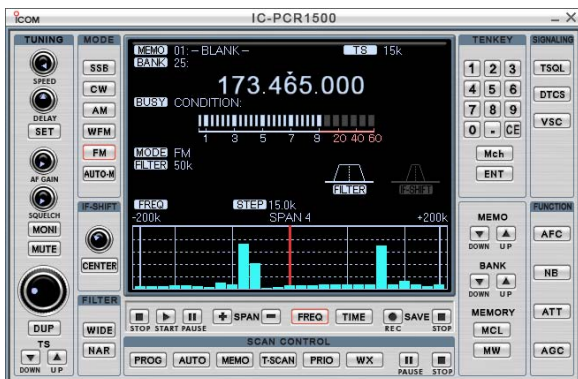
ICOM
IC-PCR1500
– X

TUNING
SPEED
DELAY
SET
AF GAIN
SQUELCH
MONI
MUTE
DUP
TS
DOWN UP

MODE
SSB
CW
AM
WFM
FM
AUTO-M
IF-SHIFT
CENTER
FILTER
WIDE
NAR

MEMO 01: – BLANK –
BANK 25:
TS 15k
173.465.000
BUSY CONDITION:
1 3 5 7 9 20 40 60
MODE FM
FILTER 50k
FILTER
IF-SHIFT
FREQ
STEP 15.0k
-200k
SPAN 4
+200k

STOP START PAUSE
SPAN
FREQ
TIME
REC
SAVE
STOP

SCAN CONTROL
PROG
AUTO
MEMO
T-SCAN
PRIO
WX
PAUSE
STOP

TENKEY
1 2 3
4 5 6
7 8 9
0 . CE
Mch
ENT
MEMO
DOWN UP
BANK
DOWN UP
MEMORY
MCL
MW

SIGNALING
TSQL
DTCS
VSC
FUNCTION
AFC
NB
ATT
AGC